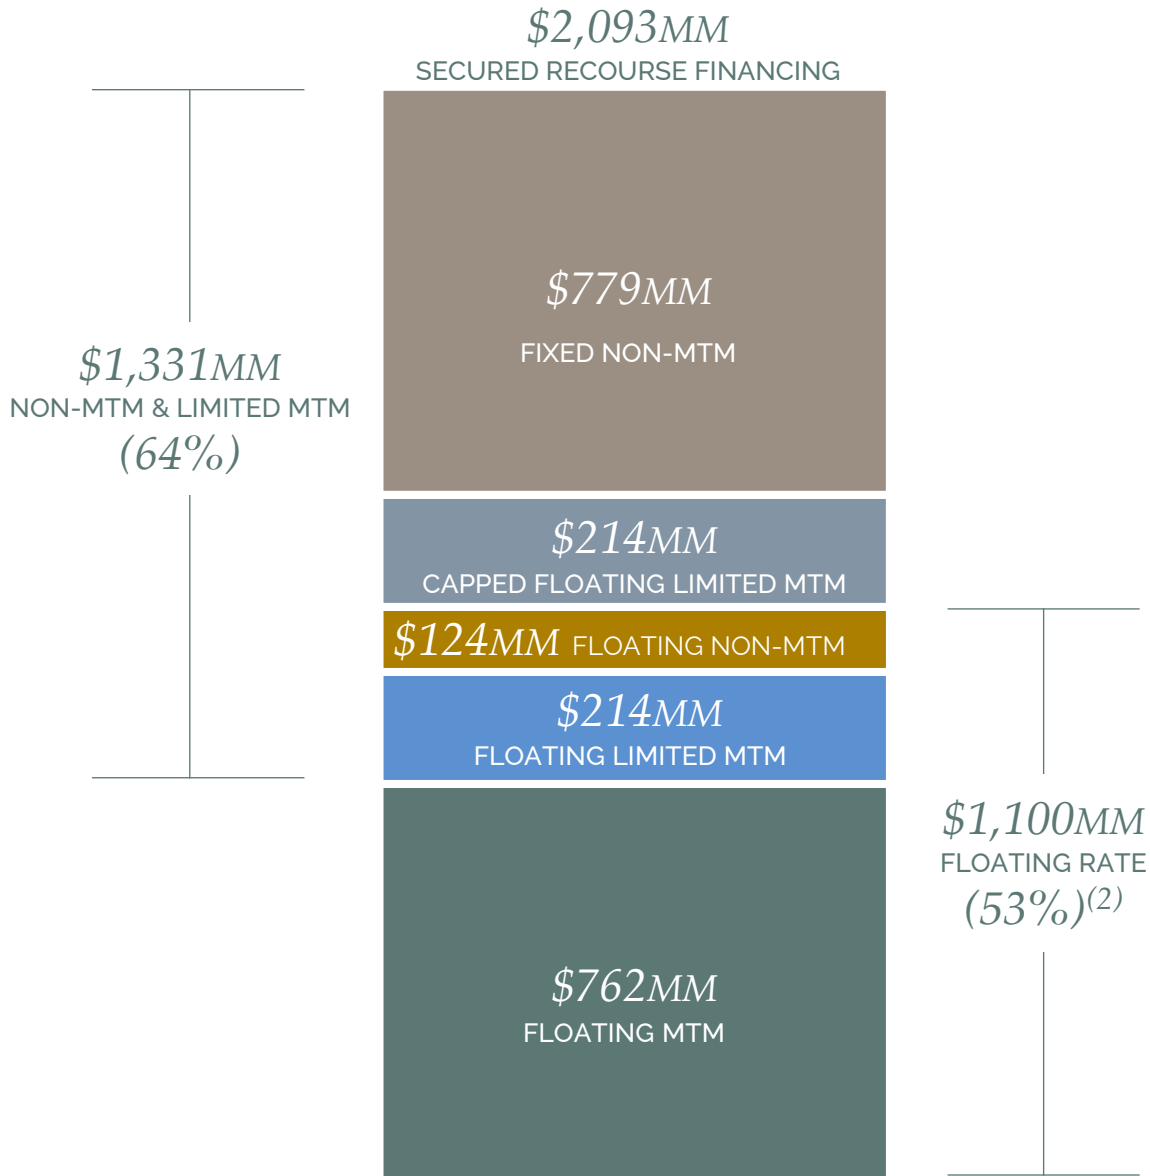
$2,093MM
SECURED RECOURSE FINANCING

$1,331MM
NON-MTM & LIMITED MTM
(64%)

$779MM
FIXED NON-MTM

$214MM
CAPPED FLOATING LIMITED MTM

$124MM FLOATING NON-MTM

$214MM
FLOATING LIMITED MTM

$762MM
FLOATING MTM

$1,100MM
FLOATING RATE
(53%)$^{(2)}$